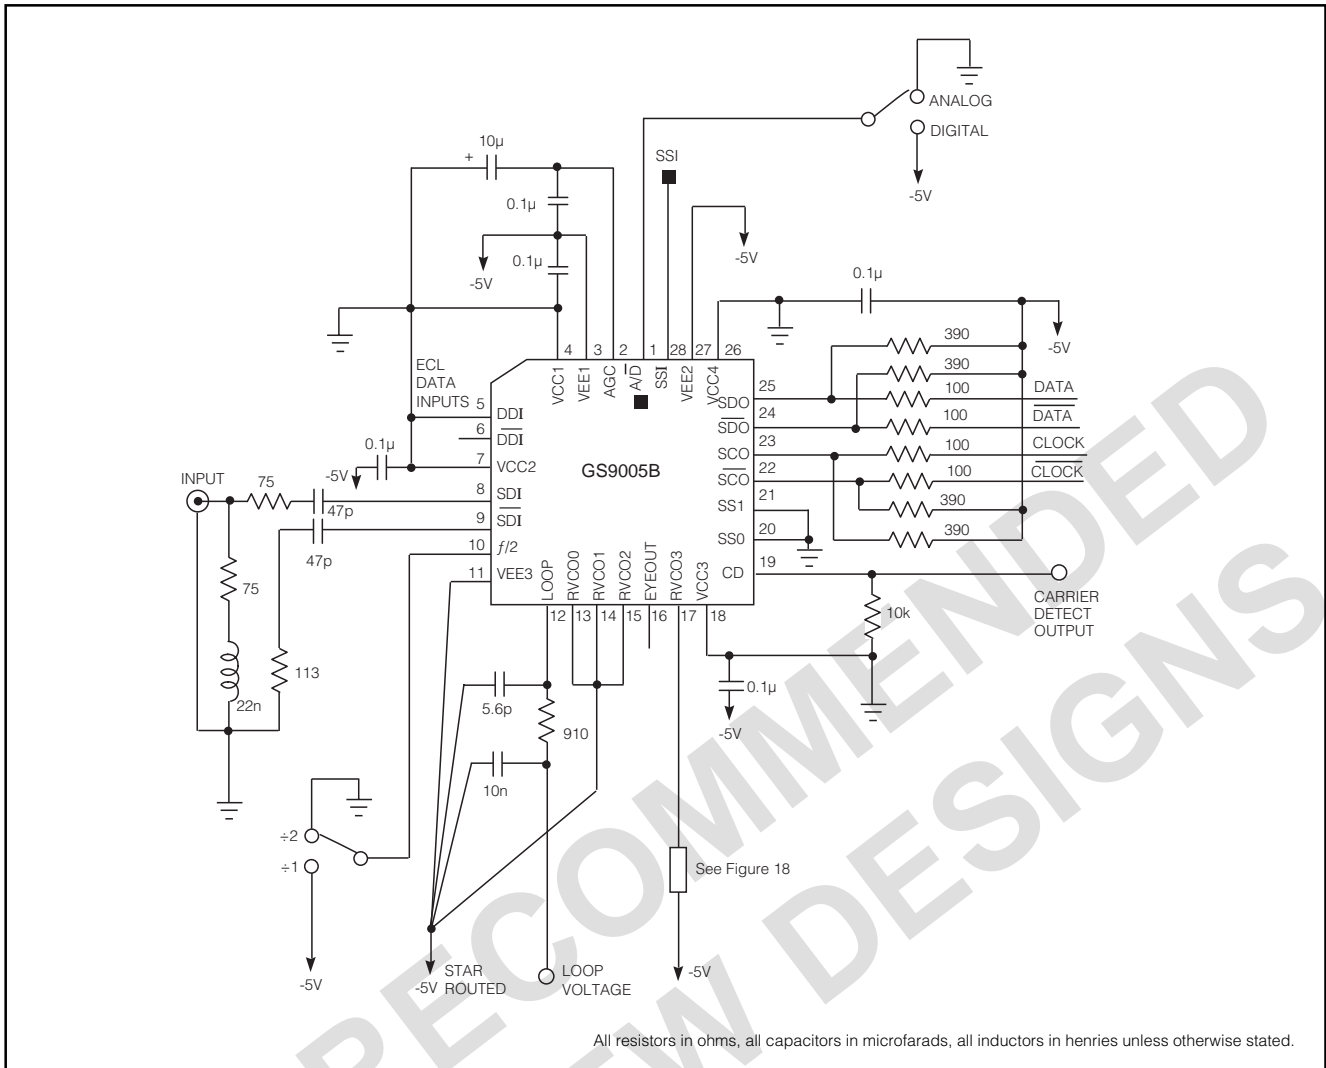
ANALOG
DIGITAL
-5V
10µ
+
SSI
0.1µ
-5V
0.1µ
-5V
0.1µ
-5V
4 3 2 1 28 27 26
VCC1 VEE1 AGC $\overline{A}/D$ SSI VEE2 VCC4
390
390
100
100
100
100
390
390
ECL DATA INPUTS
5 DDI
6 $\overline{DDI}$
7 VCC2
0.1µ
-5V
INPUT
75
8 SDI
9 $\overline{SDI}$
47p
47p
10 $f/2$
11 VEE3
GS9005B
25 SDO
24 $\overline{SDO}$
23 SCO
22 $\overline{SCO}$
21 SS1
20 SS0
19 CD
DATA
$\overline{DATA}$
CLOCK
$\overline{CLOCK}$
CARRIER DETECT OUTPUT
10k
LOOP RVCO0 RVCO1 RVCO2 EYEOUT RVCO3 VCC3
12 13 14 15 16 17 18
0.1µ
-5V
75
22n
113
5.6p
910
10n
÷2
÷1
-5V
See Figure 18
-5V STAR ROUTED
LOOP VOLTAGE
-5V
All resistors in ohms, all capacitors in microfarads, all inductors in henries unless otherwise stated.
RECOMMENDED NEW DESIGNS